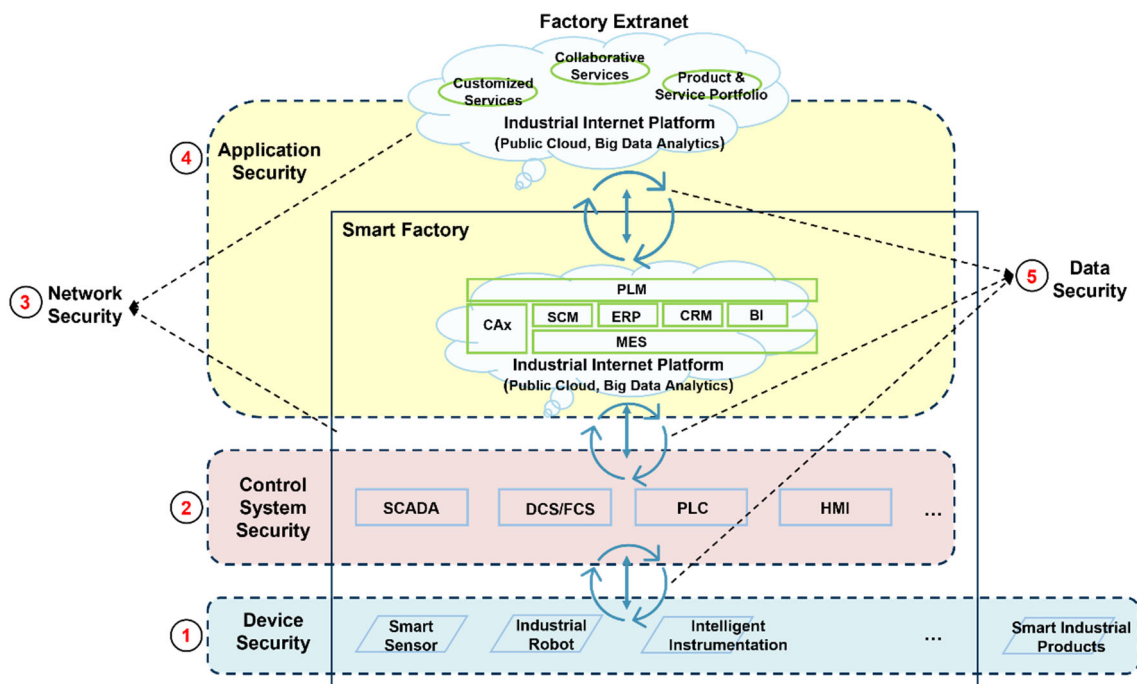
Factory Extranet

Collaborative Services

Customized Services

Product & Service Portfolio

Industrial Internet Platform
(Public Cloud, Big Data Analytics)

4 Application Security

Smart Factory

3 Network Security

5 Data Security

PLM

CAx

SCM

ERP

CRM

BI

MES

Industrial Internet Platform
(Public Cloud, Big Data Analytics)

2 Control System Security

SCADA

DCS/FCS

PLC

HMI

...

1 Device Security

Smart Sensor

Industrial Robot

Intelligent Instrumentation

...

Smart Industrial Products